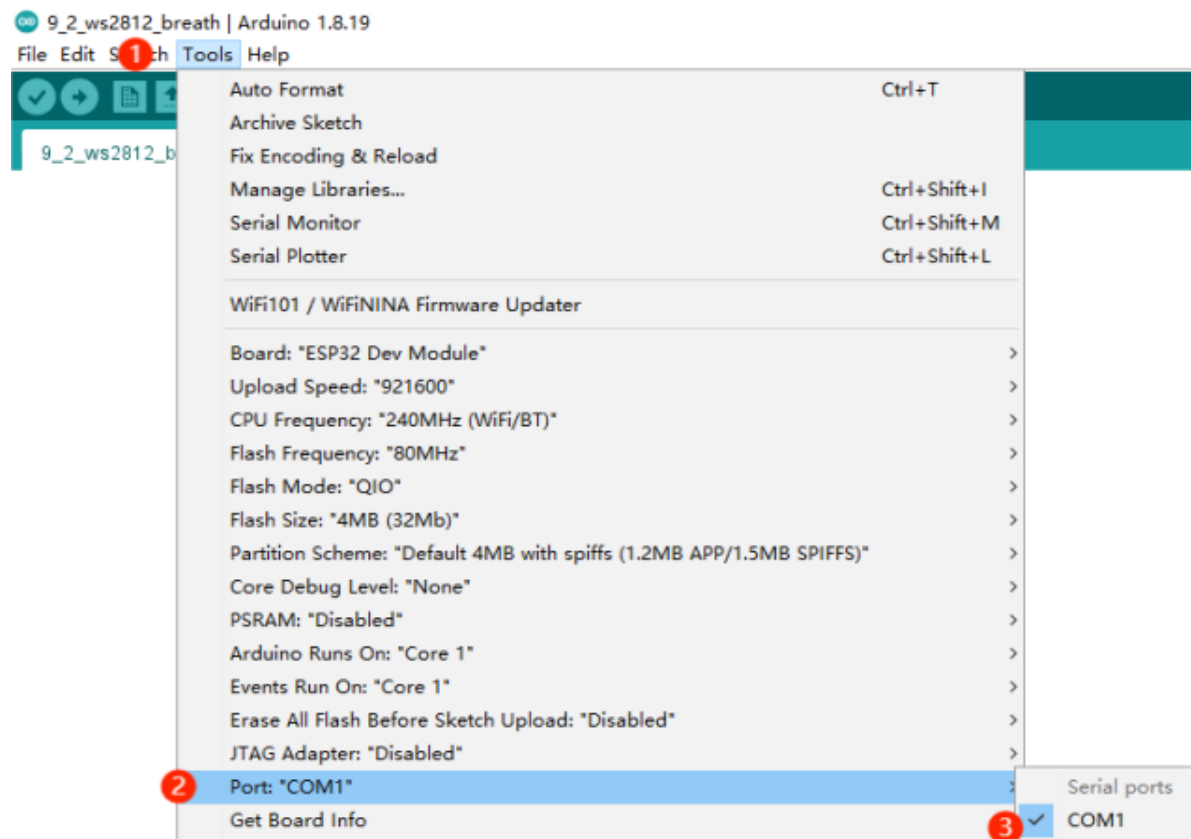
9_2_ws2812_breath | Arduino 1.8.19

File Edit S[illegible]ch Tools Help

1

9_2_ws2812_b

Auto Format Ctrl+T
Archive Sketch
Fix Encoding & Reload
Manage Libraries... Ctrl+Shift+I
Serial Monitor Ctrl+Shift+M
Serial Plotter Ctrl+Shift+L

WiFi101 / WiFiNINA Firmware Updater

Board: "ESP32 Dev Module"
Upload Speed: "921600"
CPU Frequency: "240MHz (WiFi/BT)"
Flash Frequency: "80MHz"
Flash Mode: "QIO"
Flash Size: "4MB (32Mb)"
Partition Scheme: "Default 4MB with spiffs (1.2MB APP/1.5MB SPIFFS)"
Core Debug Level: "None"
PSRAM: "Disabled"
Arduino Runs On: "Core 1"
Events Run On: "Core 1"
Erase All Flash Before Sketch Upload: "Disabled"
JTAG Adapter: "Disabled"
2 Port: "COM1"
Get Board Info

Serial ports
3 COM1